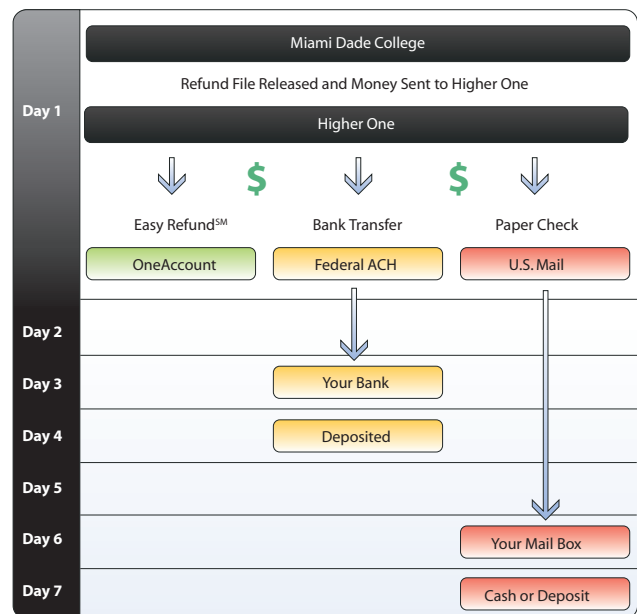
Day 1

Miami Dade College

Refund File Released and Money Sent to Higher One

Higher One

$ $

Easy Refund$^{SM}$

Bank Transfer

Paper Check

OneAccount

Federal ACH

U.S. Mail

Day 2

Day 3

Your Bank

Day 4

Deposited

Day 5

Day 6

Your Mail Box

Day 7

Cash or Deposit